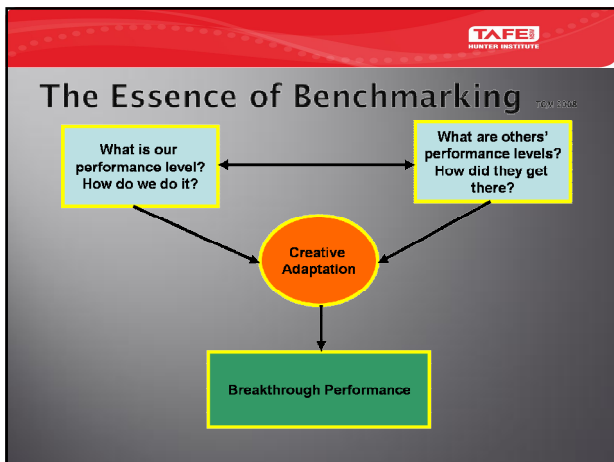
TAFE NSW
HUNTER INSTITUTE

The Essence of Benchmarking TQM 2008

What is our performance level? How do we do it?

What are others' performance levels? How did they get there?

Creative Adaptation

Breakthrough Performance